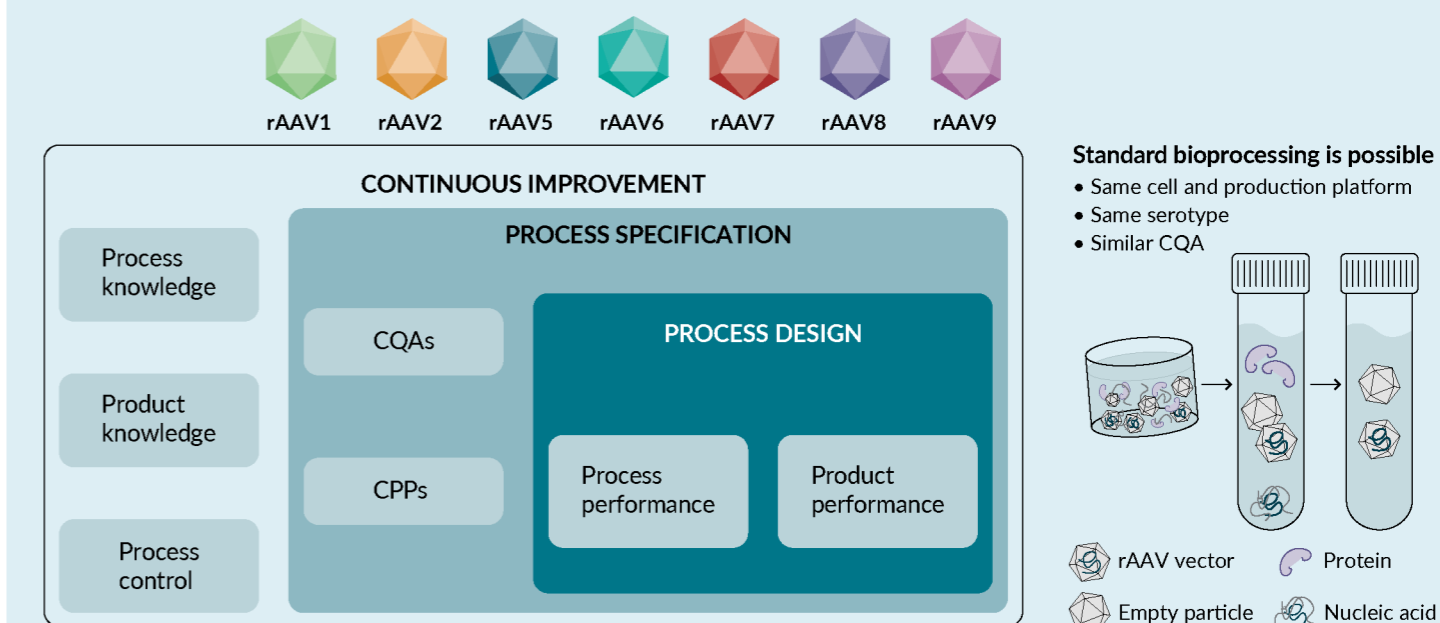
rAAV1 rAAV2 rAAV5 rAAV6 rAAV7 rAAV8 rAAV9

CONTINUOUS IMPROVEMENT

Process knowledge

Product knowledge

Process control

PROCESS SPECIFICATION

CQAs

CPPs

PROCESS DESIGN

Process performance

Product performance

Standard bioprocessing is possible
• Same cell and production platform
• Same serotype
• Similar CQA

rAAV vector
Protein
Empty particle
Nucleic acid